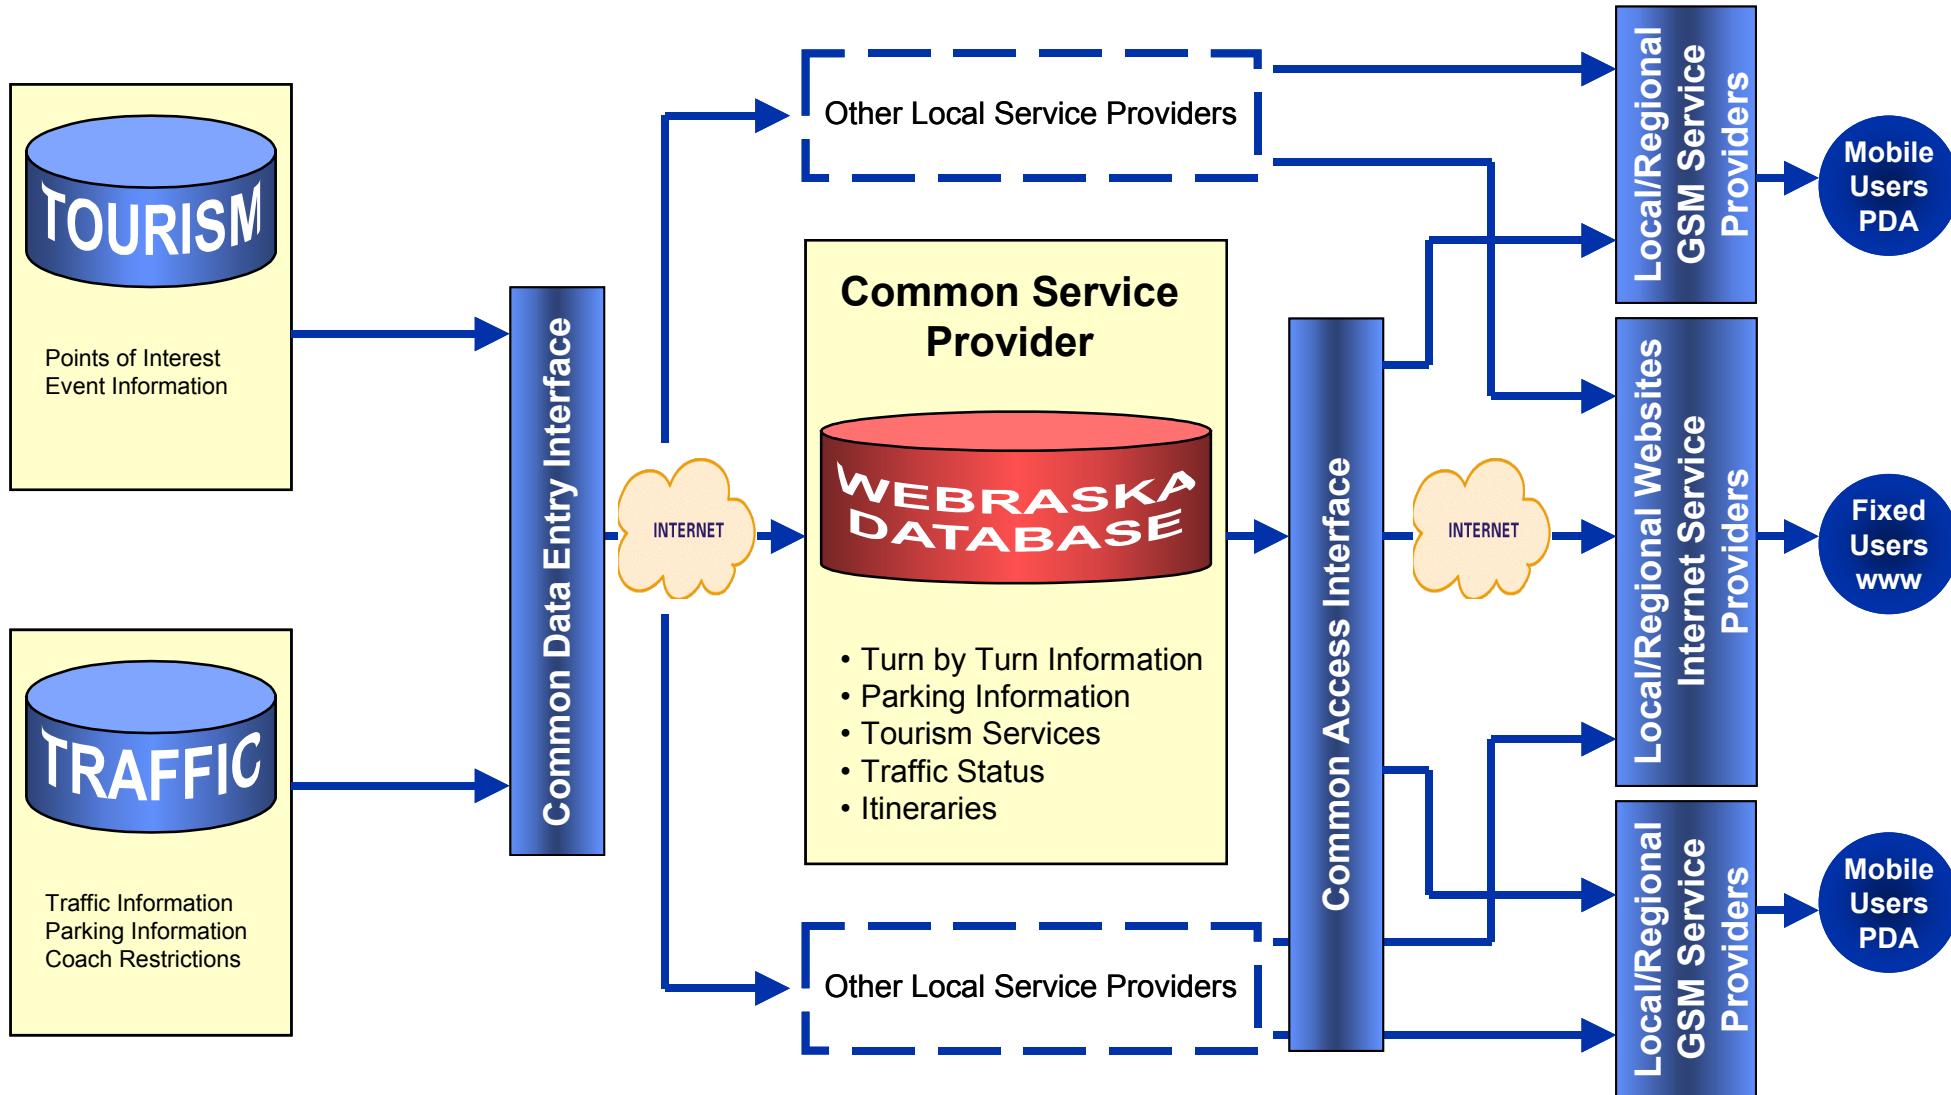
TOURISM

Points of Interest
Event Information

TRAFFIC

Traffic Information
Parking Information
Coach Restrictions

Common Data Entry Interface

INTERNET

Other Local Service Providers

Common Service Provider

WEBRASKA DATABASE

• Turn by Turn Information
• Parking Information
• Tourism Services
• Traffic Status
• Itineraries

Other Local Service Providers

Common Access Interface

INTERNET

Local/Regional GSM Service Providers

Local/Regional Websites Internet Service Providers

Local/Regional GSM Service Providers

Mobile Users PDA

Fixed Users www

Mobile Users PDA